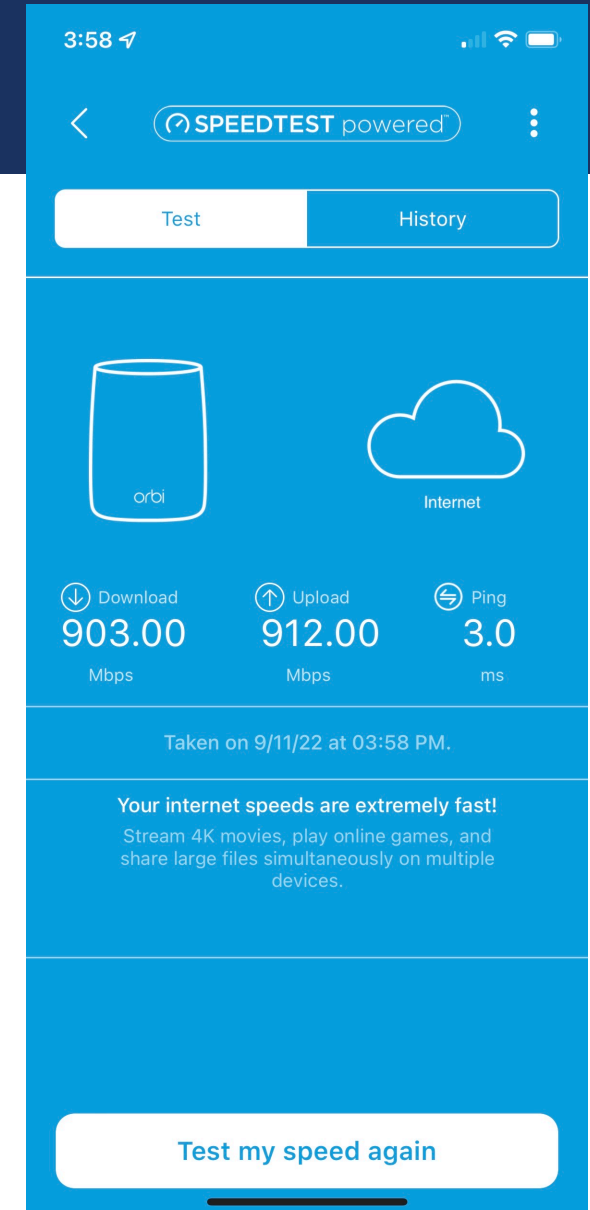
3:58

SPEEDTEST powered

Test
History

orbi

Internet

Download
903.00
Mbps

Upload
912.00
Mbps

Ping
3.0
ms

Taken on 9/11/22 at 03:58 PM.

Your internet speeds are extremely fast!
Stream 4K movies, play online games, and share large files simultaneously on multiple devices.

Test my speed again